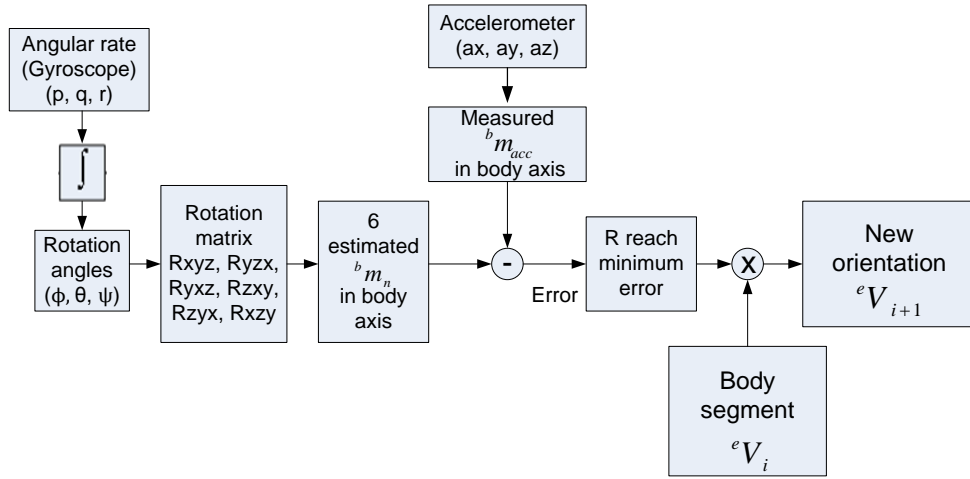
Angular rate (Gyroscope) (p, q, r)

$\int$

Rotation angles (φ, θ, ψ)

Rotation matrix Rxyz, Ryzx, Ryxz, Rzxy, Rzyx, Rxzy

6 estimated ${}^{b}m_{n}$ in body axis

Accelerometer (ax, ay, az)

Measured ${}^{b}m_{acc}$ in body axis

-

Error

R reach minimum error

X

New orientation ${}^{e}V_{i+1}$

Body segment ${}^{e}V_{i}$